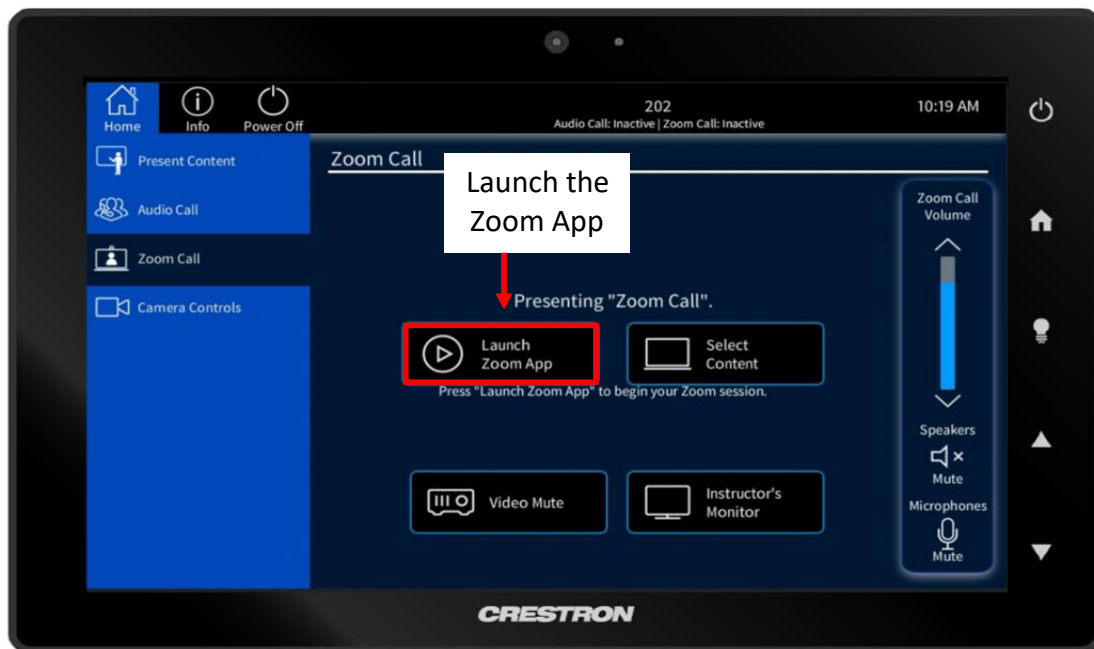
Home Info Power Off

202
Audio Call: Inactive | Zoom Call: Inactive

10:19 AM

Present Content

Audio Call

Zoom Call

Camera Controls

Zoom Call

Launch the Zoom App

Presenting "Zoom Call".

Launch Zoom App

Select Content

Press "Launch Zoom App" to begin your Zoom session.

Video Mute

Instructor's Monitor

Zoom Call Volume

Speakers

Mute

Microphones

Mute

CRESTRON